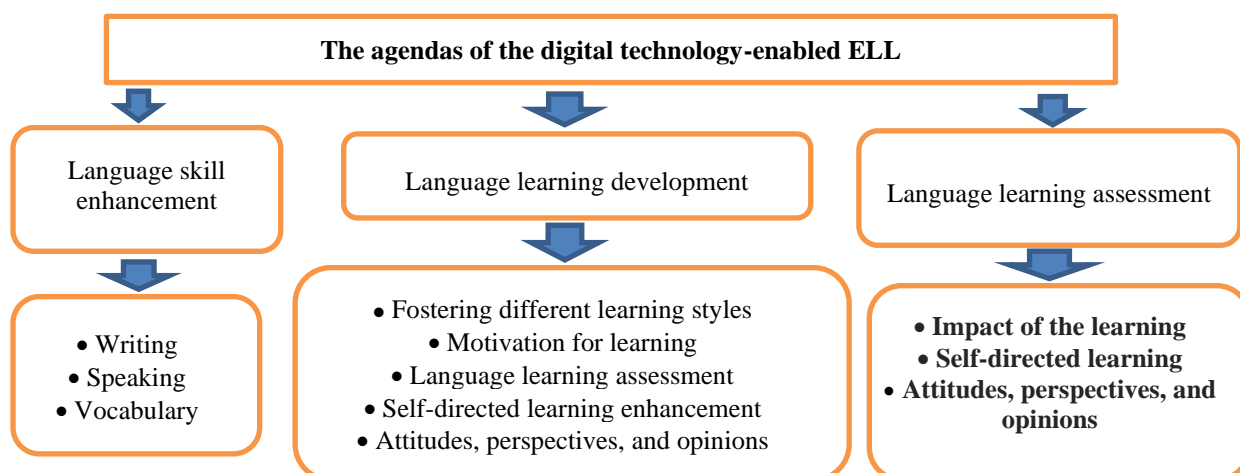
The agendas of the digital technology-enabled ELL

Language skill enhancement

• Writing
• Speaking
• Vocabulary

Language learning development

• Fostering different learning styles
• Motivation for learning
• Language learning assessment
• Self-directed learning enhancement
• Attitudes, perspectives, and opinions

Language learning assessment

• Impact of the learning
• Self-directed learning
• Attitudes, perspectives, and opinions